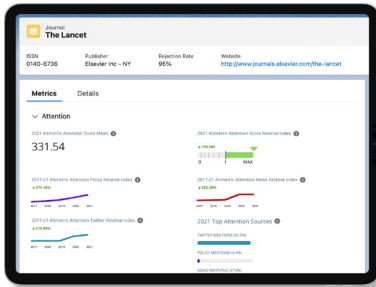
Journal
The Lancet

ISSN
0140-6736

Publisher
Elsevier Inc - NY

Rejection Rate
95%

Website
http://www.journals.elsevier.com/the-lancet

Metrics

Details

Attention

2021 Altmetric Attention Score Mean

331.54

2021 Altmetric Attention Score Relative Index

0

MAX

2017-21 Altmetric Attention Policy Relative Index

2017-21 Altmetric Attention News Relative Index

2017-21 Altmetric Attention Twitter Relative Index

2021 Top Attention Sources

TWITTER MENTIONS

POLICY MENTIONS

NEWS MENTIONS